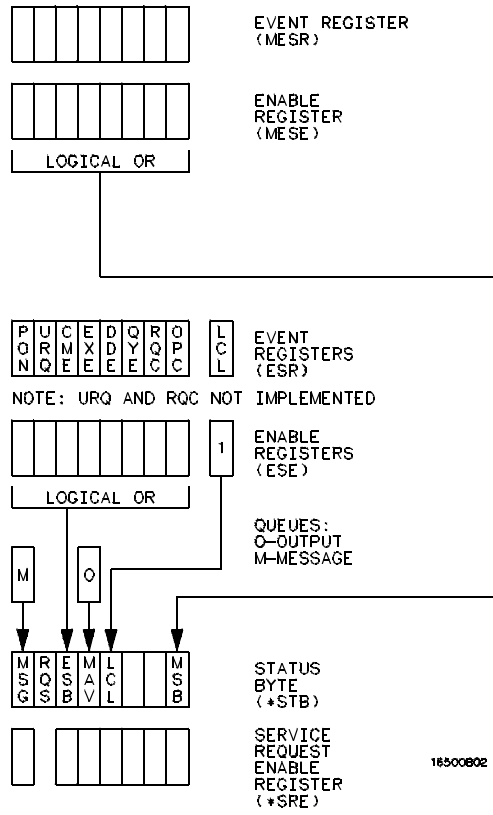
EVENT REGISTER (MESR)

ENABLE REGISTER (MESE)

LOGICAL OR

P O N | U R Q | C M E | E X E | D D E | Q Y E | R Q C | O P C

L C L

EVENT REGISTERS (ESR)

NOTE: URQ AND RQC NOT IMPLEMENTED

1

ENABLE REGISTERS (ESE)

LOGICAL OR

QUEUES: O-OUTPUT M-MESSAGE

M

O

M S G | R Q S | E S B | M A V | L C L | | M S B

STATUS BYTE (*STB)

SERVICE REQUEST ENABLE REGISTER (*SRE)

16500B02